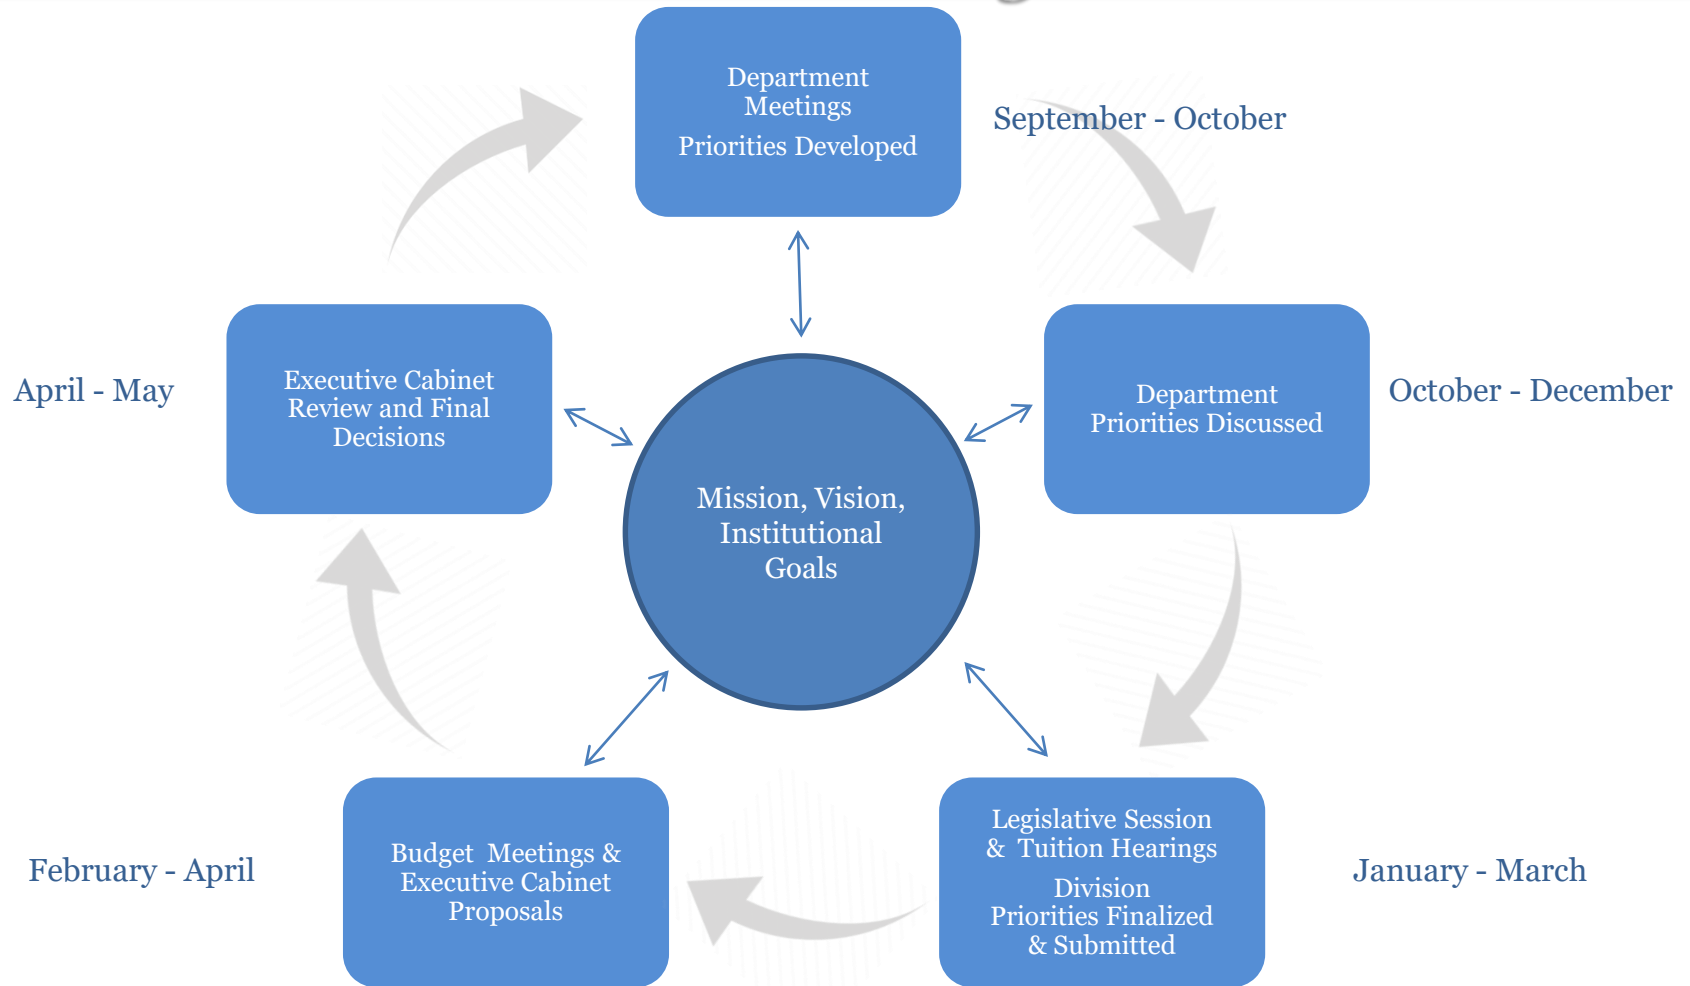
Department Meetings

Priorities Developed

September - October

Department Priorities Discussed

October - December

Mission, Vision, Institutional Goals

Executive Cabinet Review and Final Decisions

April - May

Legislative Session & Tuition Hearings

Division Priorities Finalized & Submitted

January - March

Budget Meetings & Executive Cabinet Proposals

February - April